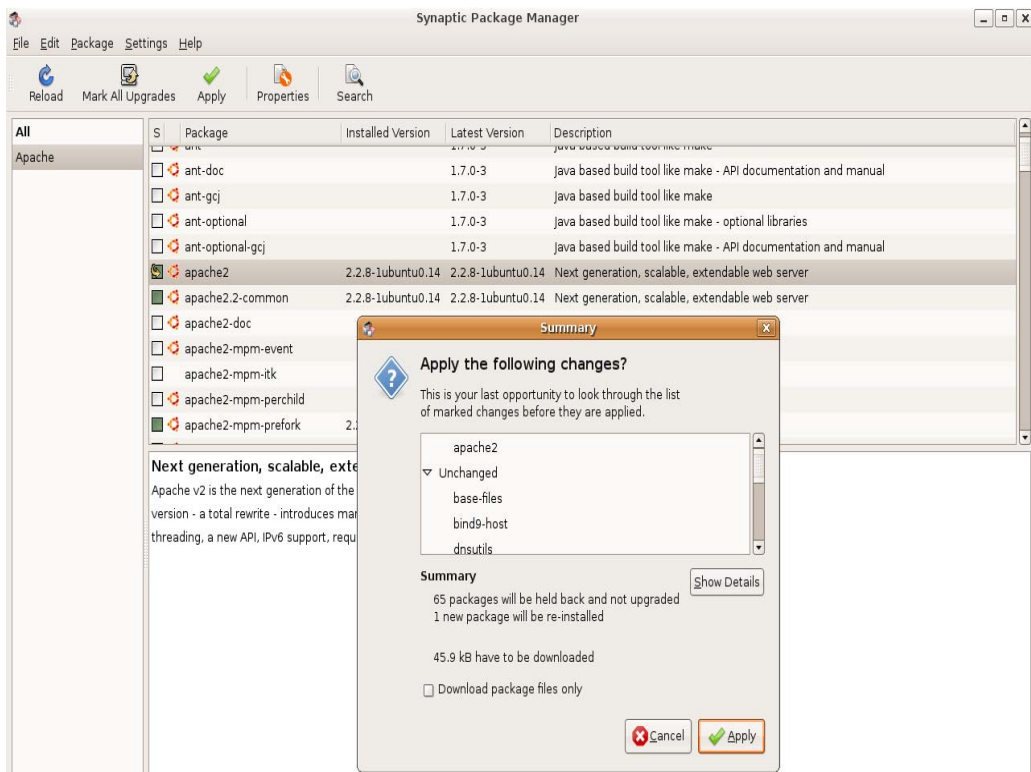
Synaptic Package Manager

File Edit Package Settings Help

Reload Mark All Upgrades Apply Properties Search

All
Apache

| S | Package | Installed Version | Latest Version | Description |
|---|---|---|---|---|
| | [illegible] | | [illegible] | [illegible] |
| | ant-doc | | 1.7.0-3 | Java based build tool like make - API documentation and manual |
| | ant-gcj | | 1.7.0-3 | Java based build tool like make |
| | ant-optional | | 1.7.0-3 | Java based build tool like make - optional libraries |
| | ant-optional-gcj | | 1.7.0-3 | Java based build tool like make - API documentation and manual |
| | apache2 | 2.2.8-1ubuntu0.14 | 2.2.8-1ubuntu0.14 | Next generation, scalable, extendable web server |
| | apache2.2-common | 2.2.8-1ubuntu0.14 | 2.2.8-1ubuntu0.14 | Next generation, scalable, extendable web server |
| | apache2-doc | | | |
| | apache2-mpm-event | | | |
| | apache2-mpm-itk | | | |
| | apache2-mpm-perchild | | | |
| | apache2-mpm-prefork | 2.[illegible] | | |

Next generation, scalable, exte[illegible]
Apache v2 is the next generation of the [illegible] version - a total rewrite - introduces mar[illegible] threading, a new API, IPv6 support, requ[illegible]

Summary

Apply the following changes?

This is your last opportunity to look through the list of marked changes before they are applied.

apache2
Unchanged
base-files
bind9-host
dnsutils

Summary
65 packages will be held back and not upgraded
1 new package will be re-installed

45.9 kB have to be downloaded

Show Details

Download package files only

Cancel Apply